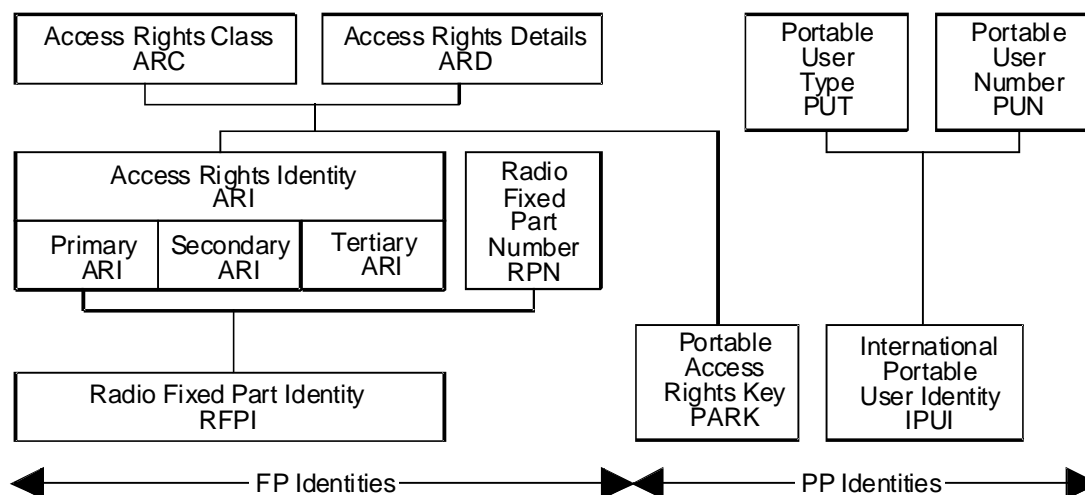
Access Rights Class
ARC

Access Rights Details
ARD

Portable
User
Type
PUT

Portable
User
Number
PUN

Access Rights Identity
ARI

Primary
ARI

Secondary
ARI

Tertiary
ARI

Radio
Fixed
Part
Number
RPN

Radio Fixed Part Identity
RFPI

Portable
Access
Rights Key
PARK

International
Portable
User Identity
IPUI

FP Identities

PP Identities